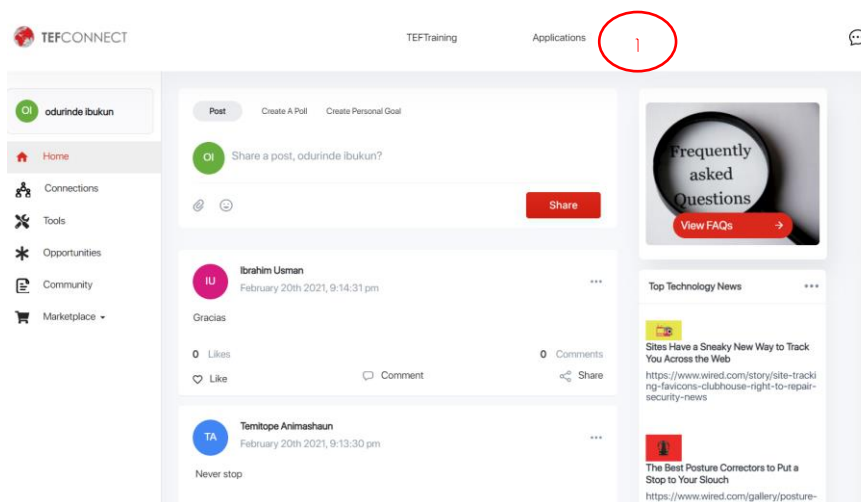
TEFCONNECT

TEFTraining Applications 1

OI odurinde ibukun

Home
Connections
Tools
Opportunities
Community
Marketplace

Post Create A Poll Create Personal Goal

OI Share a post, odurinde ibukun?

Share

IU Ibrahim Usman
February 20th 2021, 9:14:31 pm

Gracias

0 Likes 0 Comments

Like Comment Share

TA Temitope Animashaun
February 20th 2021, 9:13:30 pm

Never stop

Frequently asked Questions

View FAQs →

Top Technology News

Sites Have a Sneaky New Way to Track You Across the Web
https://www.wired.com/story/site-tracking-favicons-clubhouse-right-to-repair-security-news

The Best Posture Correctors to Put a Stop to Your Slouch
https://www.wired.com/gallery/posture-